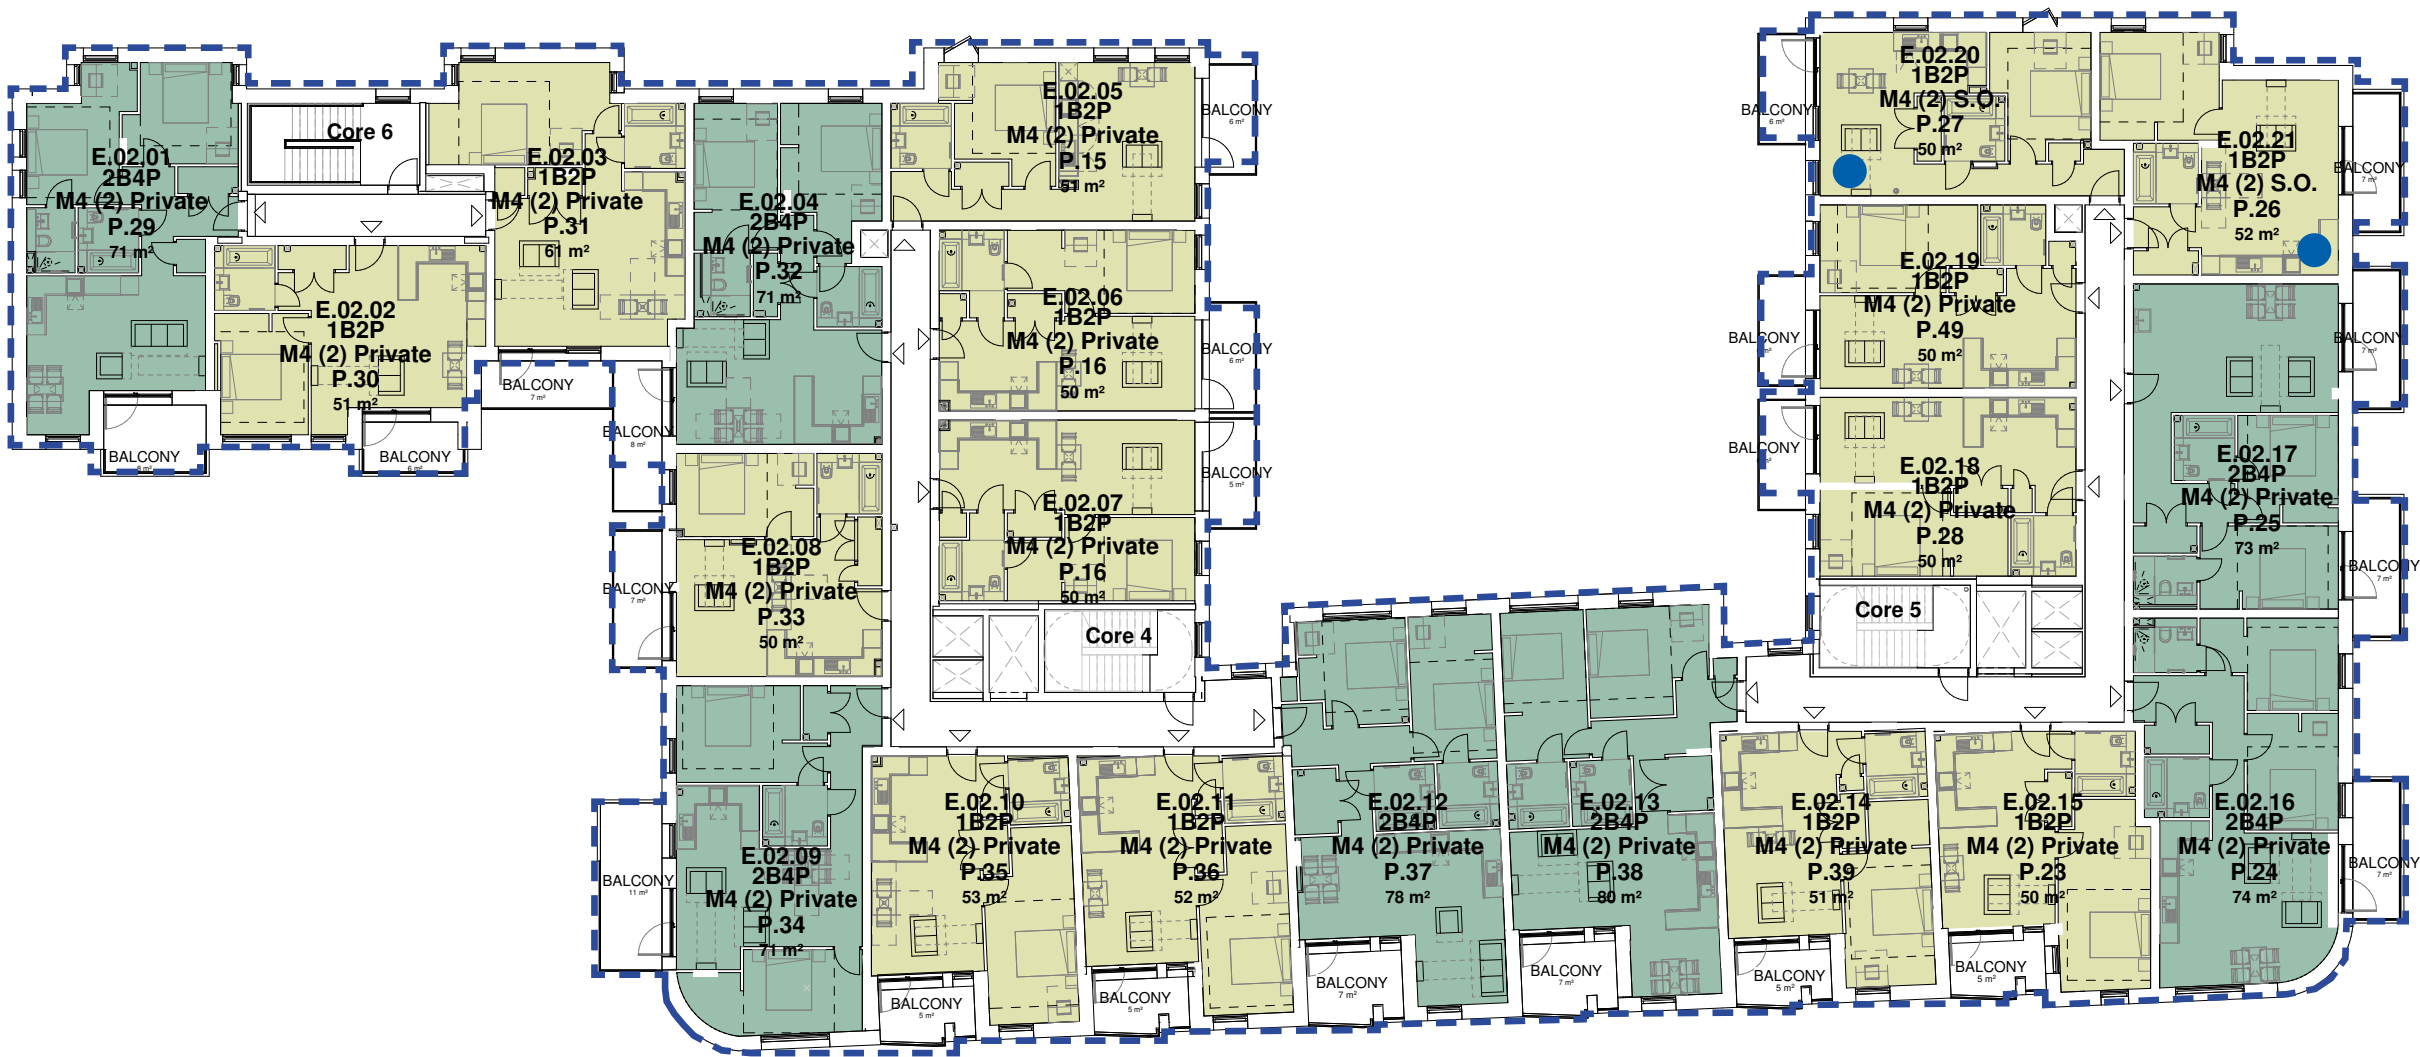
Core 6

E.02.01
2B4P
M4 (2) Private
P.29
71 m²

E.02.02
1B2P
M4 (2) Private
P.30
51 m²

E.02.03
1B2P
M4 (2) Private
P.31
61 m²

E.02.04
2B4P
M4 (2) Private
P.32
71 m²

E.02.05
1B2P
M4 (2) Private
P.15
51 m²

BALCONY

E.02.06
1B2P
M4 (2) Private
P.16
50 m²

BALCONY

E.02.07
1B2P
M4 (2) Private
P.16
50 m²

BALCONY

Core 4

BALCONY

BALCONY

BALCONY

BALCONY

E.02.08
1B2P
M4 (2) Private
P.33
50 m²

BALCONY

E.02.09
2B4P
M4 (2) Private
P.34
71 m²

BALCONY

E.02.10
1B2P
M4 (2) Private
P.35
53 m²

BALCONY

E.02.11
1B2P
M4 (2) Private
P.36
52 m²

BALCONY

E.02.12
2B4P
M4 (2) Private
P.37
78 m²

BALCONY

E.02.13
2B4P
M4 (2) Private
P.38
80 m²

BALCONY

E.02.14
1B2P
M4 (2) Private
P.39
51 m²

BALCONY

E.02.15
1B2P
M4 (2) Private
P.23
50 m²

BALCONY

E.02.16
2B4P
M4 (2) Private
P.24
74 m²

BALCONY

E.02.17
2B4P
M4 (2) Private
P.25
73 m²

BALCONY

BALCONY

Core 5

E.02.18
1B2P
M4 (2) Private
P.28
50 m²

BALCONY

E.02.19
1B2P
M4 (2) Private
P.49
50 m²

BALCONY

E.02.20
1B2P
M4 (2) S.O.
P.27
50 m²

BALCONY

E.02.21
1B2P
M4 (2) S.O.
P.26
52 m²

BALCONY